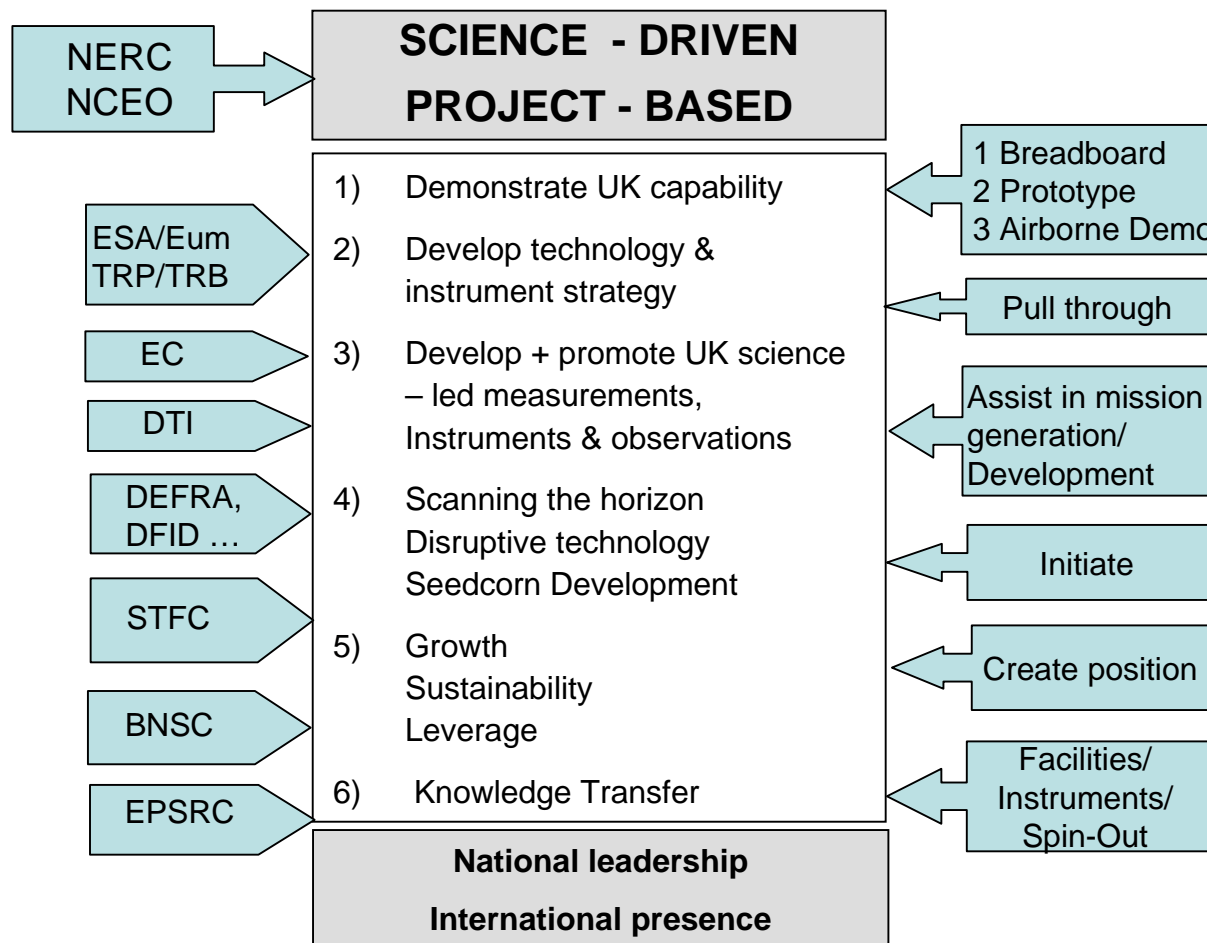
NERC
NCEO

SCIENCE - DRIVEN
PROJECT - BASED

1) Demonstrate UK capability

2) Develop technology & instrument strategy

3) Develop + promote UK science – led measurements, Instruments & observations

4) Scanning the horizon
Disruptive technology
Seedcorn Development

5) Growth
Sustainability
Leverage

6) Knowledge Transfer

National leadership
International presence

ESA/Eum
TRP/TRB

EC

DTI

DEFRA,
DFID …

STFC

BNSC

EPSRC

1 Breadboard
2 Prototype
3 Airborne Demo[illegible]

Pull through

Assist in mission generation/
Development

Initiate

Create position

Facilities/
Instruments/
Spin-Out